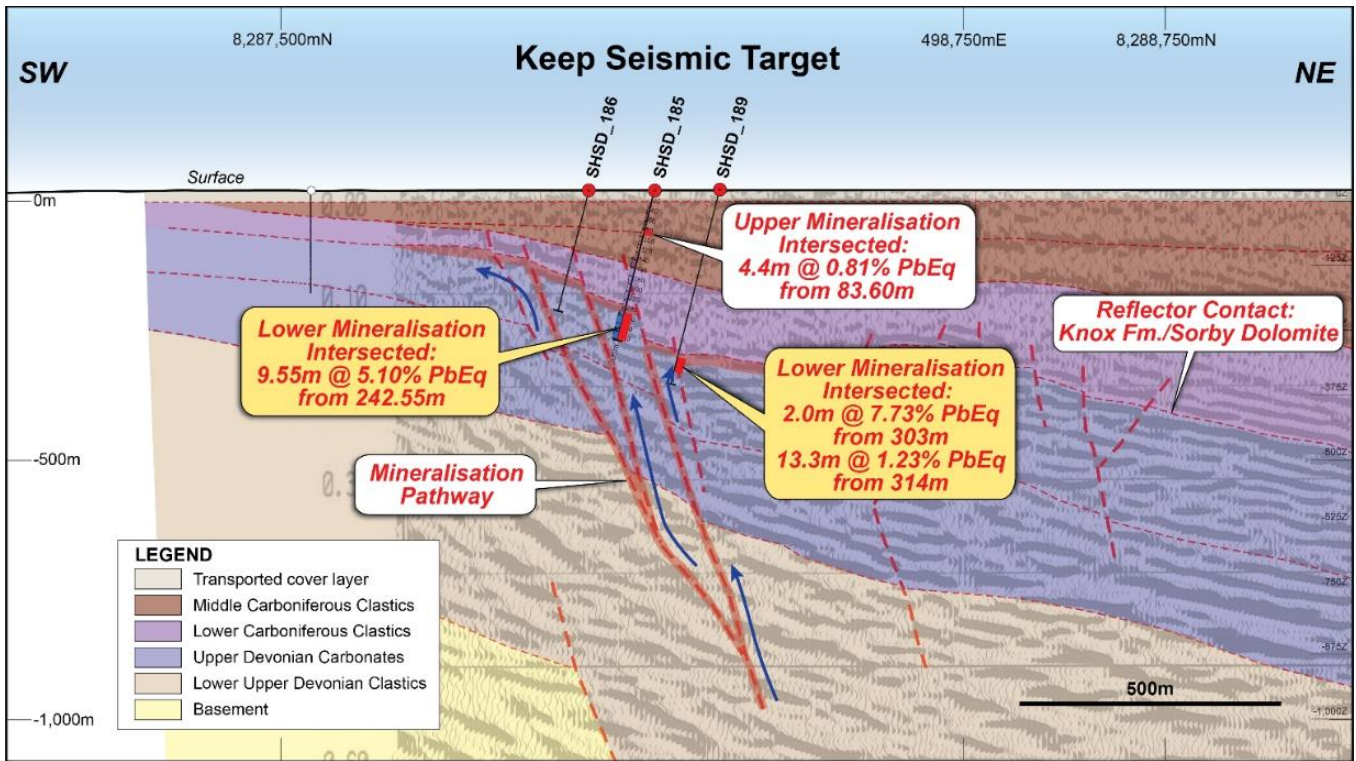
8,287,500mN

Keep Seismic Target

498,750mE

8,288,750mN

SW

NE

SHSD_186

SHSD_185

SHSD_189

Surface

0m

-500m

-1,000m

Upper Mineralisation Intersected: 4.4m @ 0.81% PbEq from 83.60m

Reflector Contact: Knox Fm./Sorby Dolomite

Lower Mineralisation Intersected: 9.55m @ 5.10% PbEq from 242.55m

Lower Mineralisation Intersected: 2.0m @ 7.73% PbEq from 303m 13.3m @ 1.23% PbEq from 314m

Mineralisation Pathway

LEGEND

Transported cover layer

Middle Carboniferous Clastics

Lower Carboniferous Clastics

Upper Devonian Carbonates

Lower Upper Devonian Clastics

Basement

500m